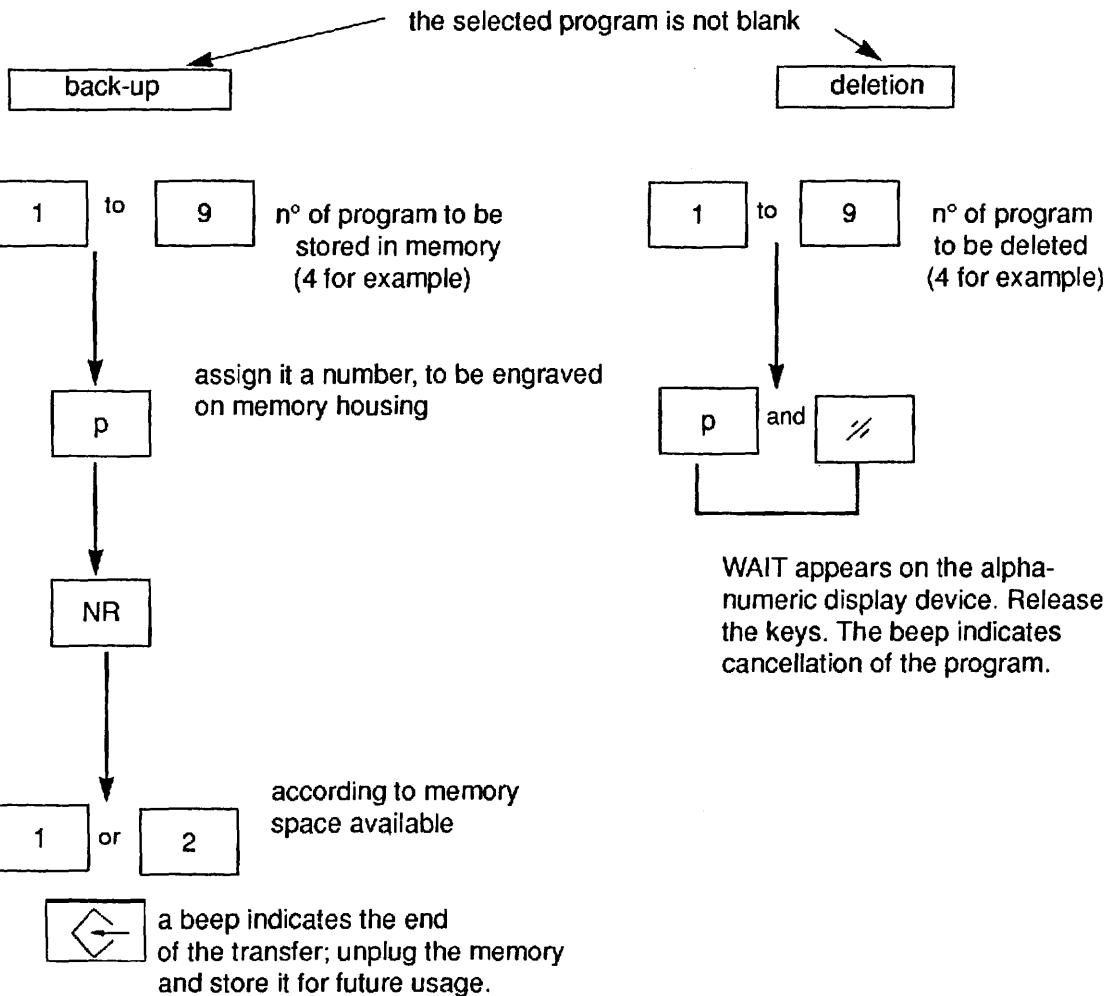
the selected program is not blank

back-up

1 to 9 n° of program to be stored in memory (4 for example)

p assign it a number, to be engraved on memory housing

NR

1 or 2 according to memory space available

a beep indicates the end of the transfer; unplug the memory and store it for future usage.

deletion

1 to 9 n° of program to be deleted (4 for example)

p and ⁄⁄

WAIT appears on the alphanumeric display device. Release the keys. The beep indicates cancellation of the program.